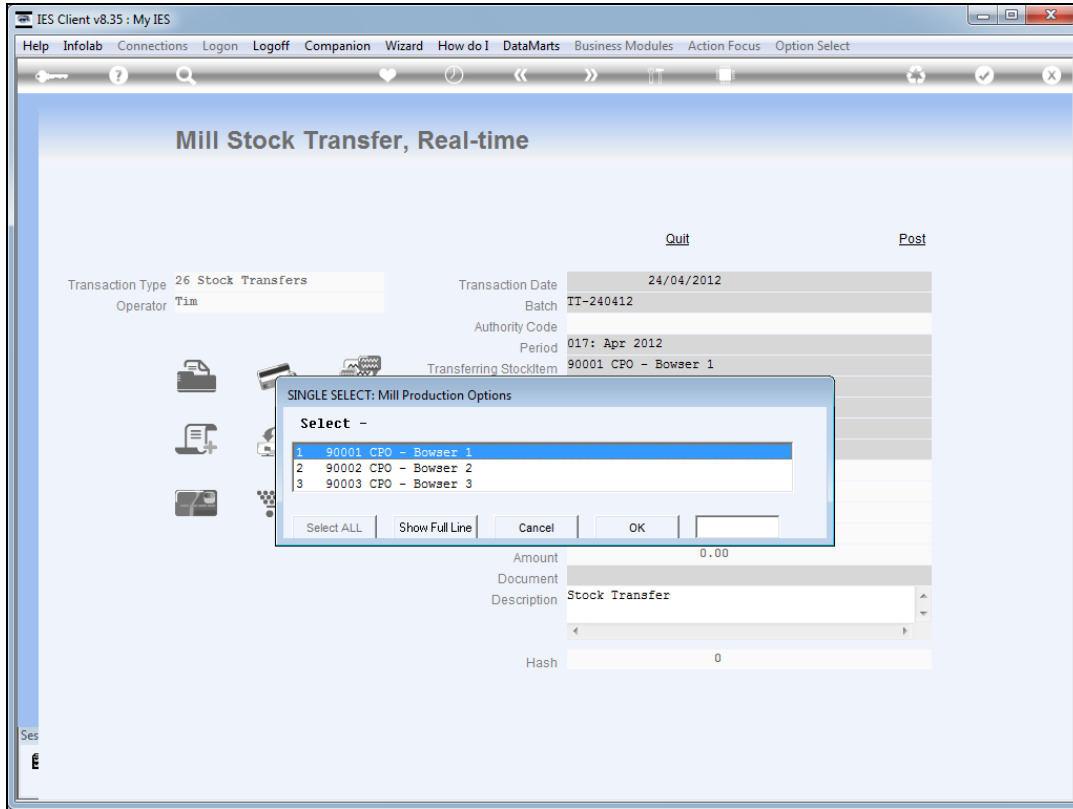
IES Client v8.35 : My IES

Help Infolab Connections Logon Logoff Companion Wizard How do I DataMarts Business Modules Action Focus Option Select

Mill Stock Transfer, Real-time

Quit

Post

Transaction Type 26 Stock Transfers

Operator Tim

Transaction Date 24/04/2012

Batch TT-240412

Authority Code

Period 017: Apr 2012

Transferring StockItem 90001 CPO - Bowser 1

SINGLE SELECT: Mill Production Options

Select -

1 90001 CPO - Bowser 1
2 90002 CPO - Bowser 2
3 90003 CPO - Bowser 3

Select ALL | Show Full Line | Cancel | OK

Amount 0.00

Document

Description Stock Transfer

Hash 0

Ses